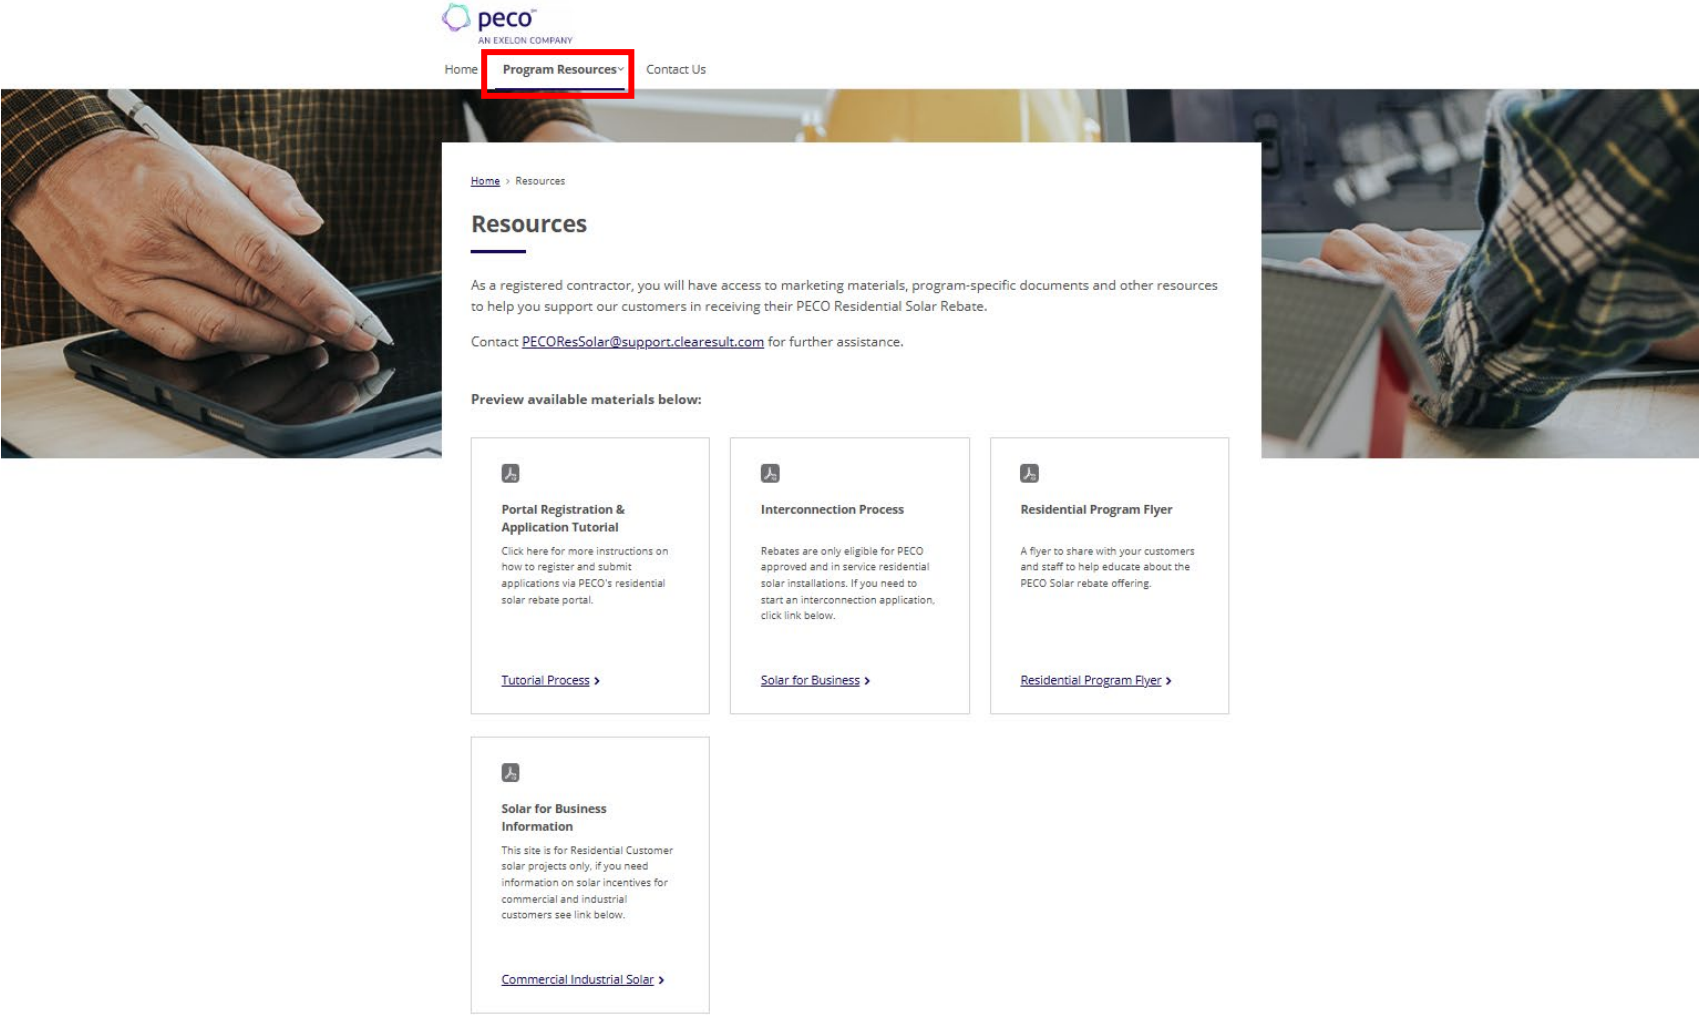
peco
AN EXELON COMPANY

Home Program Resources Contact Us

Home › Resources

Resources

As a registered contractor, you will have access to marketing materials, program-specific documents and other resources to help you support our customers in receiving their PECO Residential Solar Rebate.

Contact PECOResSolar@support.clearesult.com for further assistance.

Preview available materials below:

Portal Registration & Application Tutorial

Click here for more instructions on how to register and submit applications via PECO's residential solar rebate portal.

Tutorial Process ›

Interconnection Process

Rebates are only eligible for PECO approved and in service residential solar installations. If you need to start an interconnection application, click link below.

Solar for Business ›

Residential Program Flyer

A flyer to share with your customers and staff to help educate about the PECO Solar rebate offering.

Residential Program Flyer ›

Solar for Business Information

This site is for Residential Customer solar projects only, if you need information on solar incentives for commercial and industrial customers see link below.

Commercial Industrial Solar ›